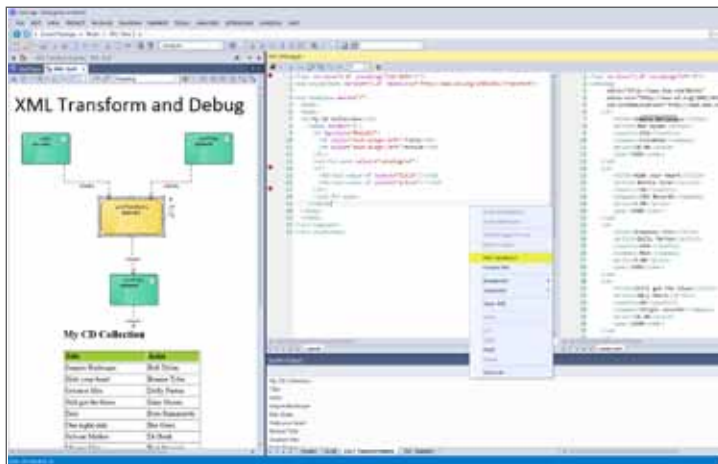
XML Transform and Debug

My CD Collection

| Title | Artist |
|---|---|
| Empire Burlesque | Bob Dylan |
| Hide your heart | Bonnie Tyler |
| Greatest Hits | Dolly Parton |
| Still got the blues | Gary Moore |
| Eros | Eros Ramazzotti |
| One night only | Bee Gees |
| Sylvias Mother | Dr.Hook |
| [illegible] | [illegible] |